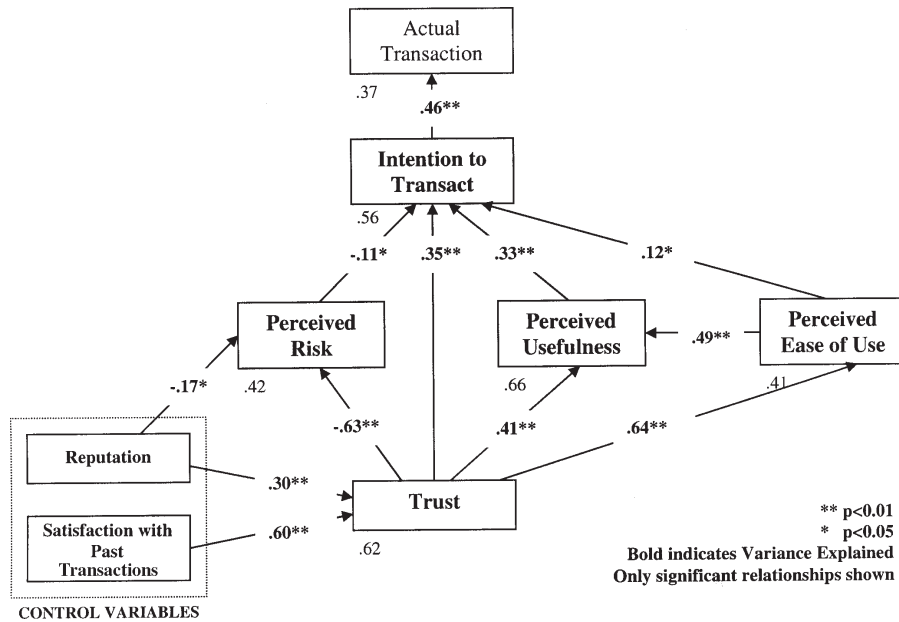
Actual Transaction

.37

.46**

Intention to Transact

.56

-.11*

.35**

.33**

.12*

Perceived Risk

Perceived Usefulness

.49**

Perceived Ease of Use

-.17*

.42

.66

.41

-.63**

.41**

.64**

Reputation

.30**

Trust

Satisfaction with Past Transactions

.60**

.62

CONTROL VARIABLES

** p<0.01
* p<0.05
Bold indicates Variance Explained
Only significant relationships shown